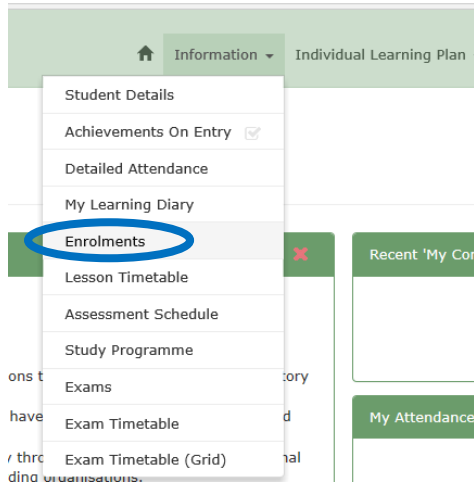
Information ▾ Individual Learning Plan

Student Details
Achievements On Entry
Detailed Attendance
My Learning Diary
Enrolments
Lesson Timetable
Assessment Schedule
Study Programme
Exams
Exam Timetable
Exam Timetable (Grid)

Recent 'My Co

My Attendance

ons t
tory
have
d
y thro
nal
ding organisations.